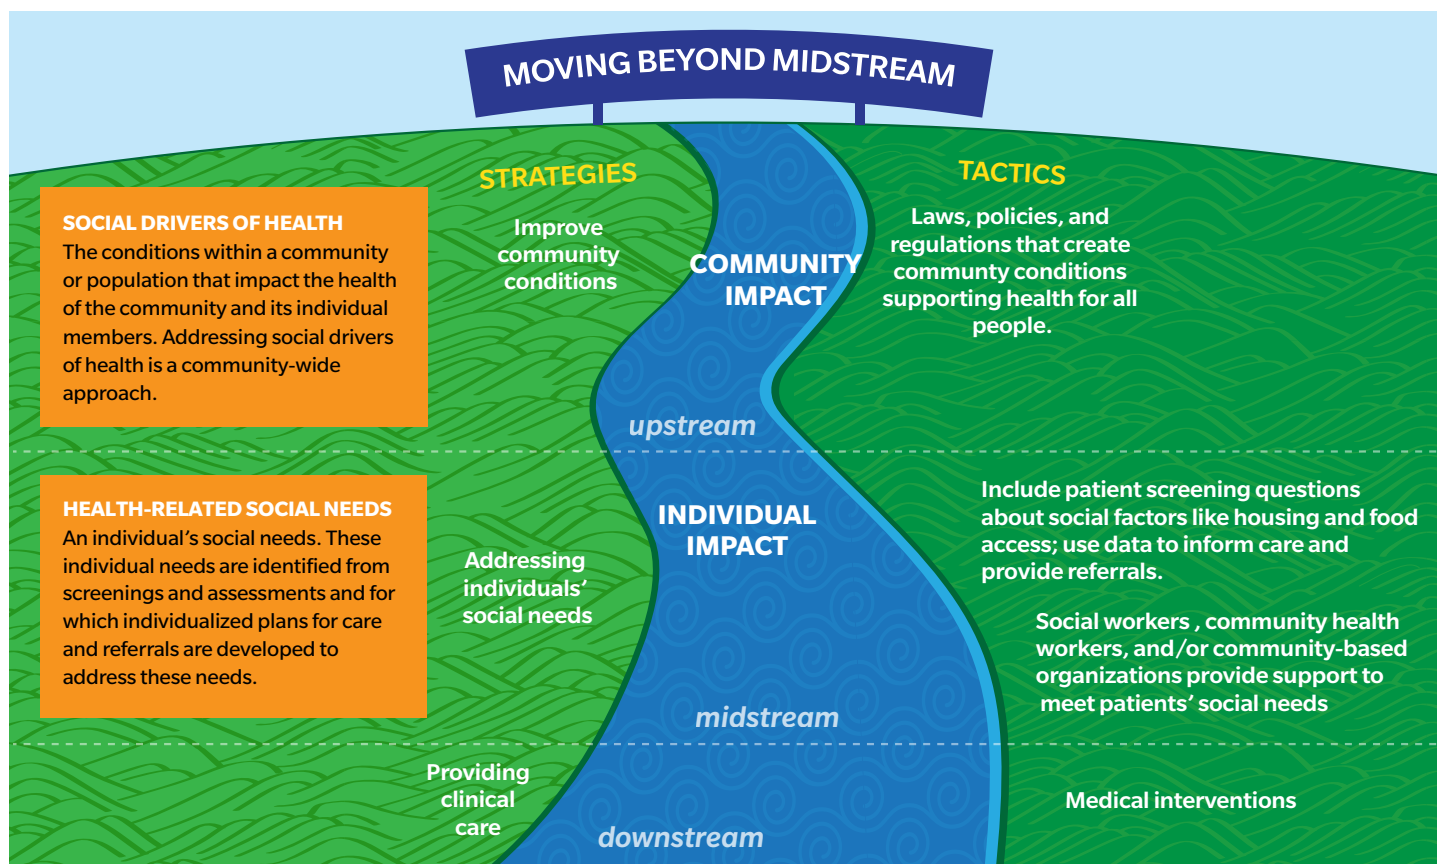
MOVING BEYOND MIDSTREAM

STRATEGIES

TACTICS

SOCIAL DRIVERS OF HEALTH
The conditions within a community or population that impact the health of the community and its individual members. Addressing social drivers of health is a community-wide approach.

Improve community conditions

COMMUNITY IMPACT

Laws, policies, and regulations that create communty conditions supporting health for all people.

upstream

HEALTH-RELATED SOCIAL NEEDS
An individual's social needs. These individual needs are identified from screenings and assessments and for which individualized plans for care and referrals are developed to address these needs.

Addressing individuals' social needs

INDIVIDUAL IMPACT

Include patient screening questions about social factors like housing and food access; use data to inform care and provide referrals.

Social workers , community health workers, and/or community-based organizations provide support to meet patients' social needs

midstream

Providing clinical care

Medical interventions

downstream